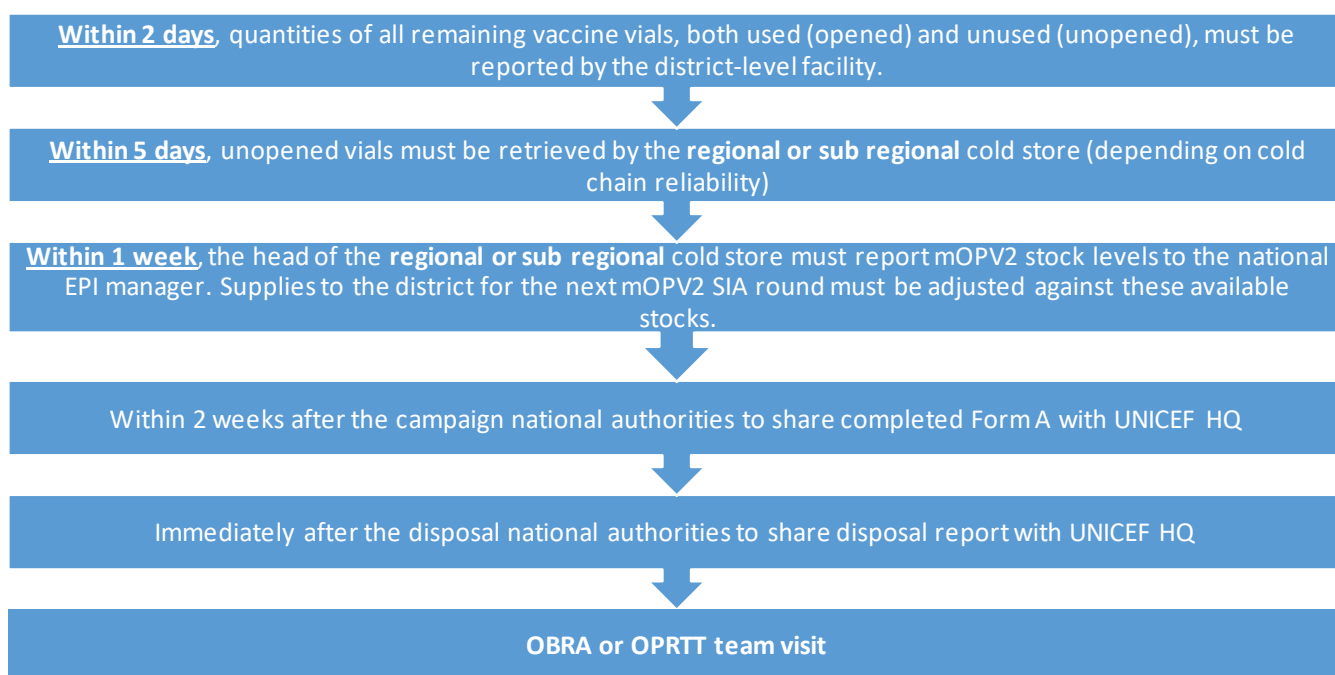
Within 2 days, quantities of all remaining vaccine vials, both used (opened) and unused (unopened), must be reported by the district-level facility.

Within 5 days, unopened vials must be retrieved by the regional or sub regional cold store (depending on cold chain reliability)

Within 1 week, the head of the regional or sub regional cold store must report mOPV2 stock levels to the national EPI manager. Supplies to the district for the next mOPV2 SIA round must be adjusted against these available stocks.

Within 2 weeks after the campaign national authorities to share completed Form A with UNICEF HQ

Immediately after the disposal national authorities to share disposal report with UNICEF HQ

OBRA or OPRTT team visit